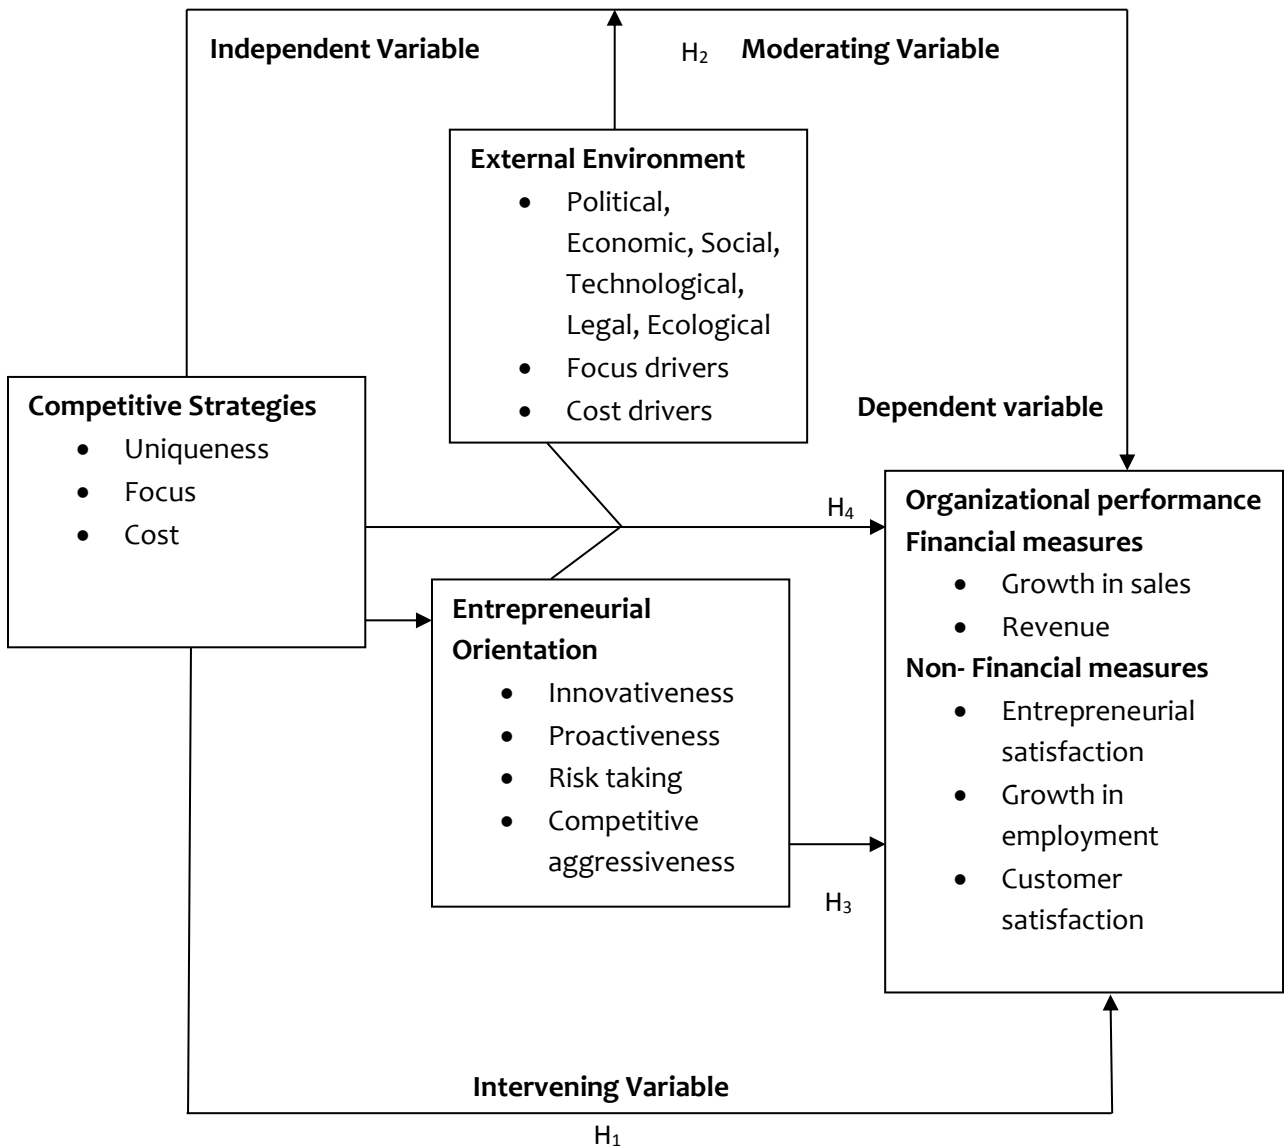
Independent Variable

$H_2$ Moderating Variable

External Environment
- Political, Economic, Social, Technological, Legal, Ecological
- Focus drivers
- Cost drivers

Competitive Strategies
- Uniqueness
- Focus
- Cost

Dependent variable

$H_4$

Organizational performance
Financial measures
- Growth in sales
- Revenue

Non- Financial measures
- Entrepreneurial satisfaction
- Growth in employment
- Customer satisfaction

Entrepreneurial Orientation
- Innovativeness
- Proactiveness
- Risk taking
- Competitive aggressiveness

$H_3$

Intervening Variable

$H_1$